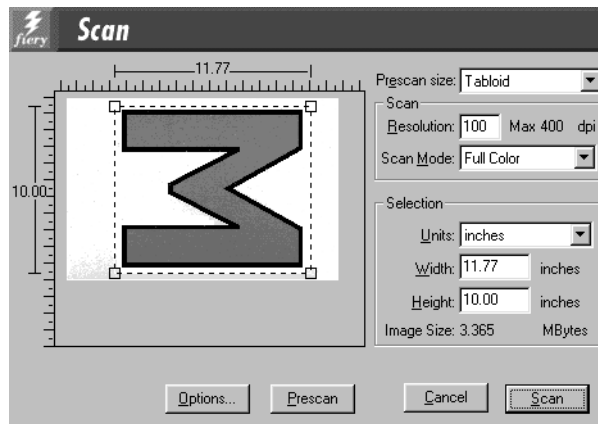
fiery Scan

11.77

10.00

Prescan size: Tabloid

Scan

Resolution: 100 Max 400 dpi

Scan Mode: Full Color

Selection

Units: inches

Width: 11.77 inches

Height: 10.00 inches

Image Size: 3.365 MBytes

Options...

Prescan

Cancel

Scan